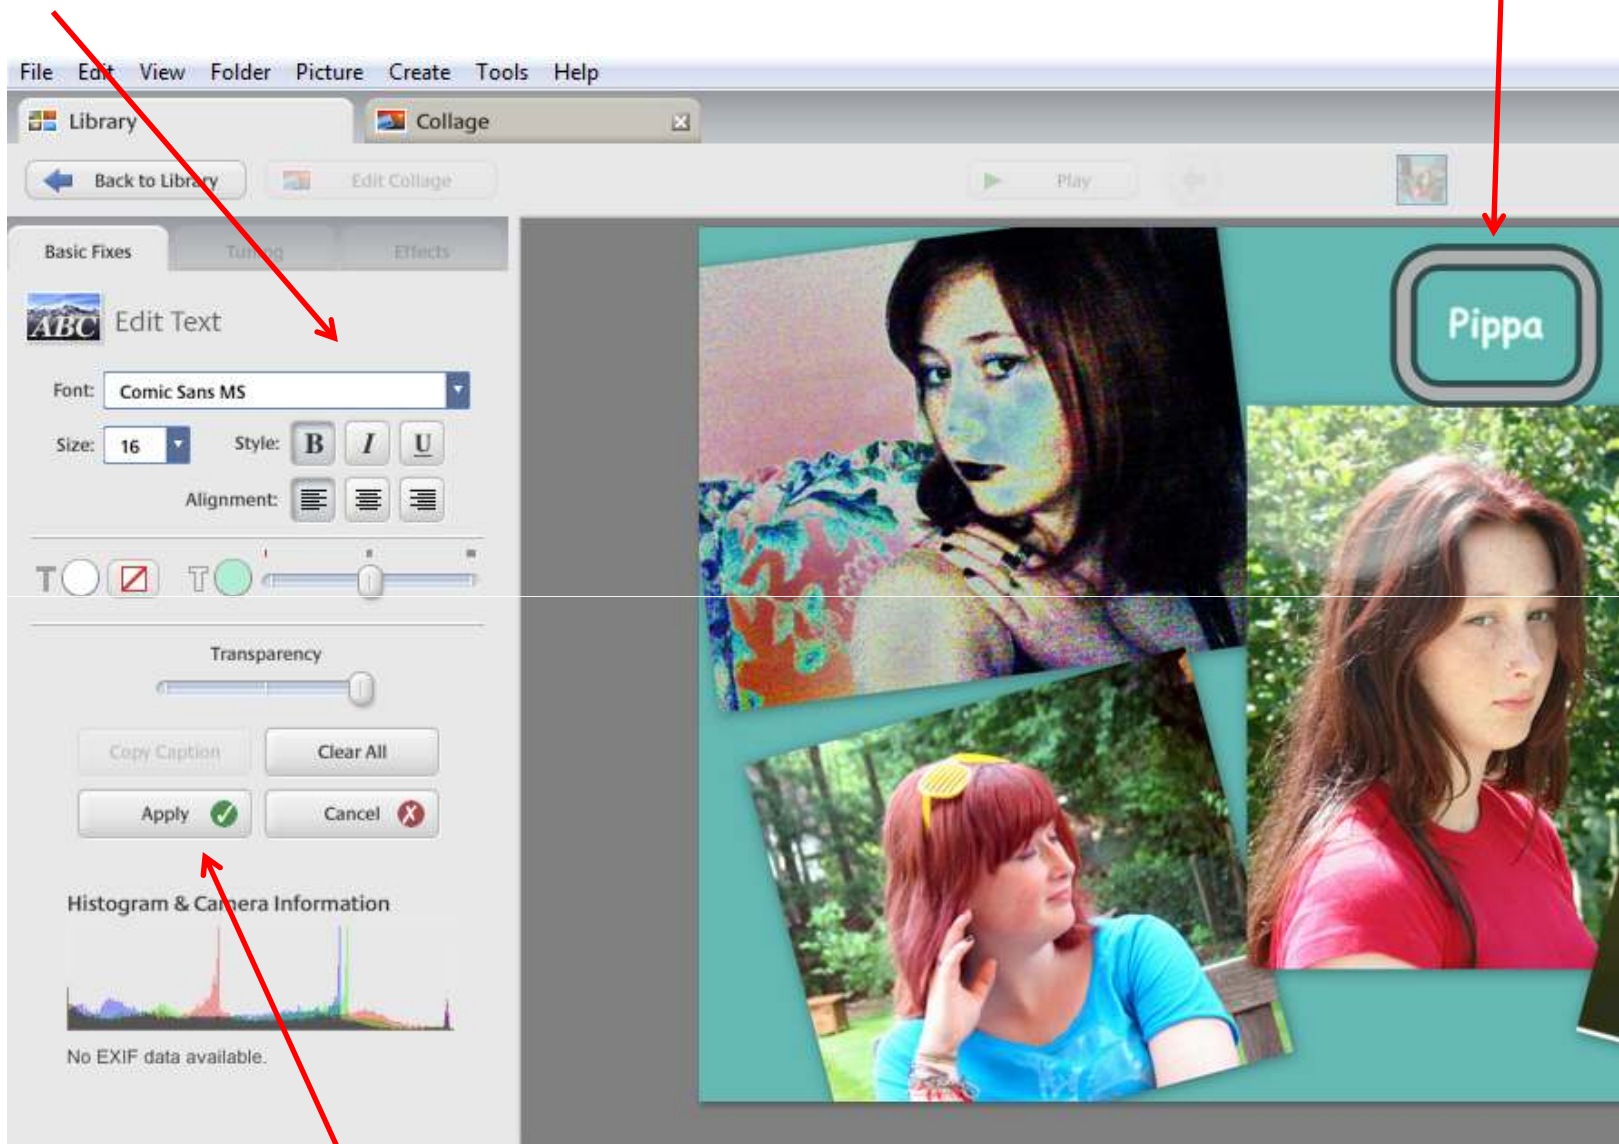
File Edit View Folder Picture Create Tools Help

Library

Collage

Back to Library

Edit Collage

Play

Basic Fixes

Tuning

Effects

ABC Edit Text

Font: Comic Sans MS

Size: 16

Style: B I U

Alignment:

T

T

Transparency

Copy Caption

Clear All

Apply

Cancel

Histogram & Camera Information

No EXIF data available.

Pippa